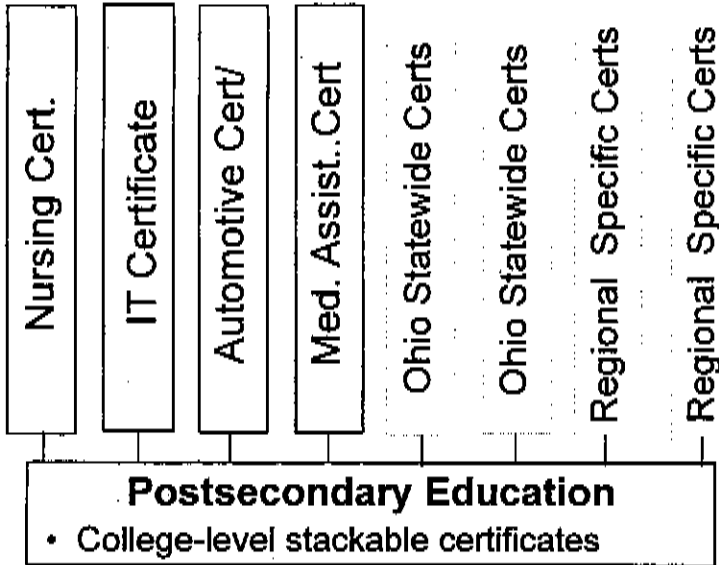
Nursing Cert.

IT Certificate

Automotive Cert/

Med. Assist..Cert

Ohio Statewide Certs

Ohio Statewide Certs

Regional Specific Certs

Regional Specific Certs

Postsecondary Education

• College-level stackable certificates